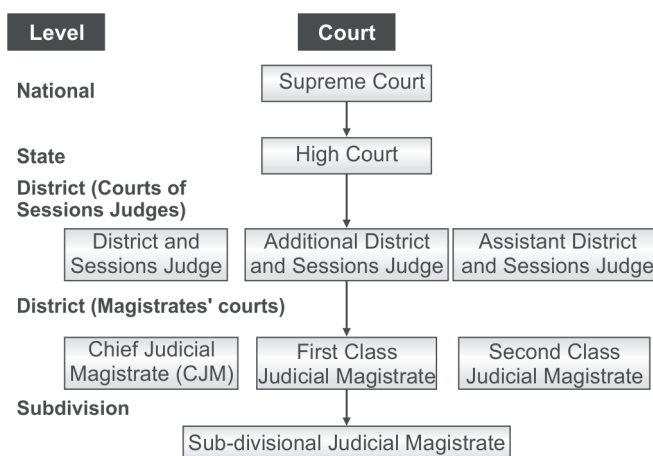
Level

Court

National

Supreme Court

State

High Court

District (Courts of Sessions Judges)

District and Sessions Judge

Additional District and Sessions Judge

Assistant District and Sessions Judge

District (Magistrates' courts)

Chief Judicial Magistrate (CJM)

First Class Judicial Magistrate

Second Class Judicial Magistrate

Subdivision

Sub-divisional Judicial Magistrate